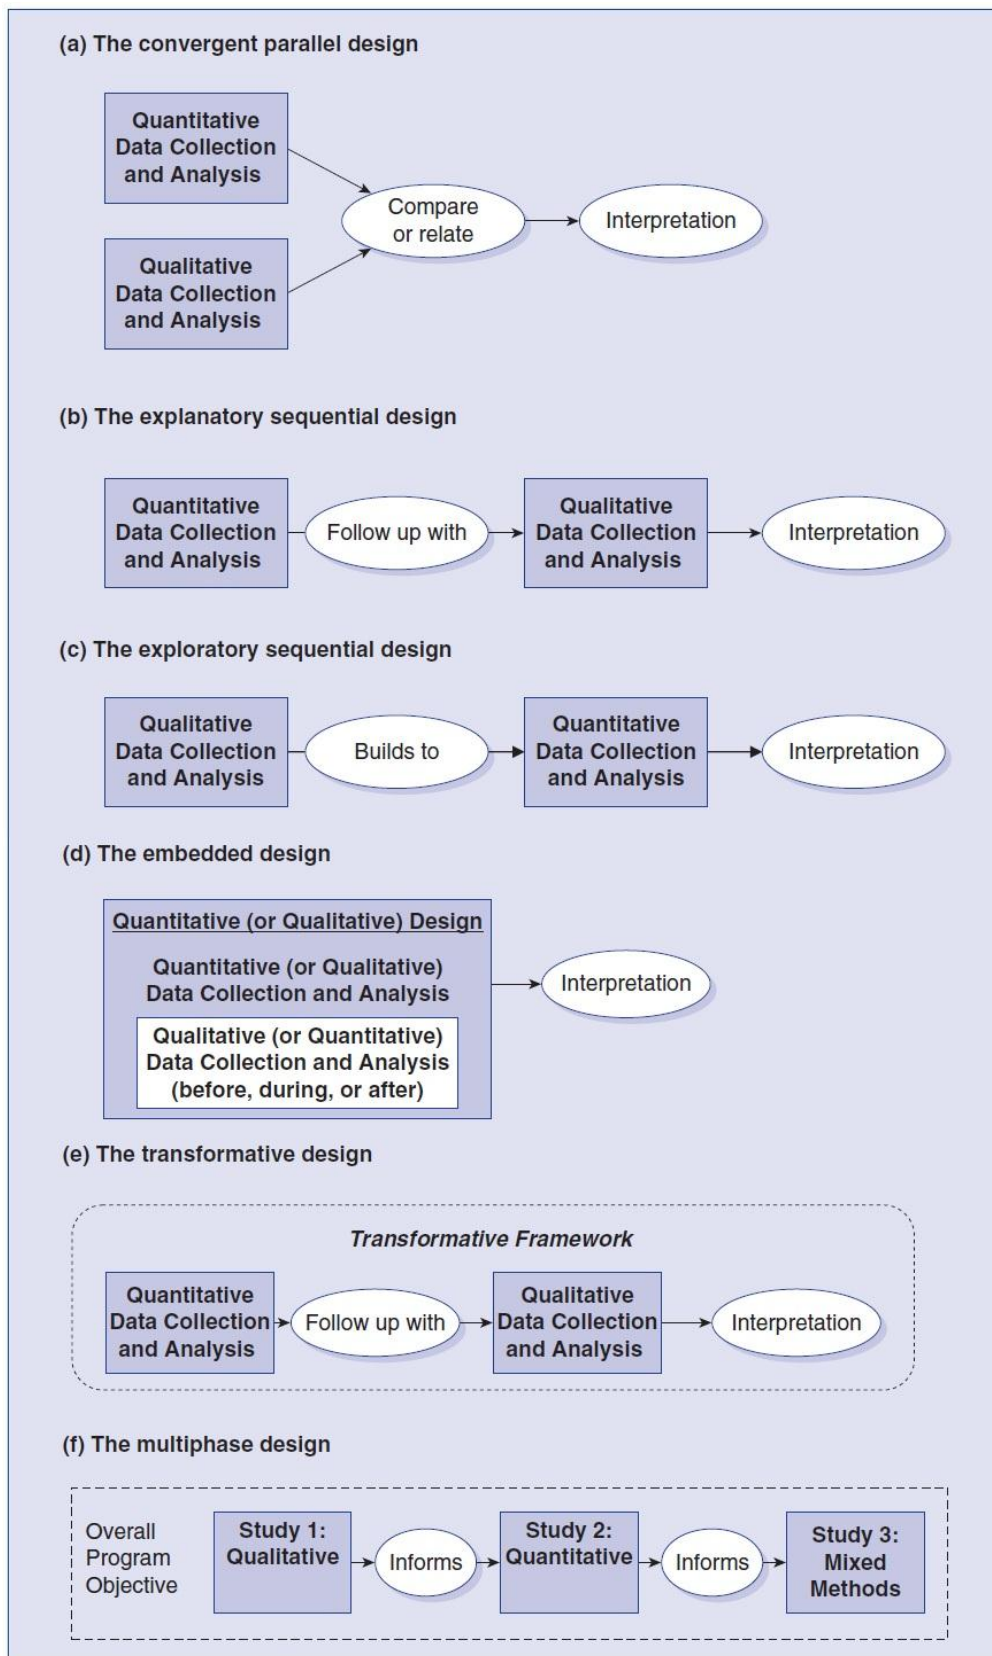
(a) The convergent parallel design

Quantitative Data Collection and Analysis

Qualitative Data Collection and Analysis

Compare or relate

Interpretation

(b) The explanatory sequential design

Quantitative Data Collection and Analysis

Follow up with

Qualitative Data Collection and Analysis

Interpretation

(c) The exploratory sequential design

Qualitative Data Collection and Analysis

Builds to

Quantitative Data Collection and Analysis

Interpretation

(d) The embedded design

Quantitative (or Qualitative) Design

Quantitative (or Qualitative) Data Collection and Analysis

Qualitative (or Quantitative) Data Collection and Analysis (before, during, or after)

Interpretation

(e) The transformative design

*Transformative Framework*

Quantitative Data Collection and Analysis

Follow up with

Qualitative Data Collection and Analysis

Interpretation

(f) The multiphase design

Overall Program Objective

Study 1: Qualitative

Informs

Study 2: Quantitative

Informs

Study 3: Mixed Methods